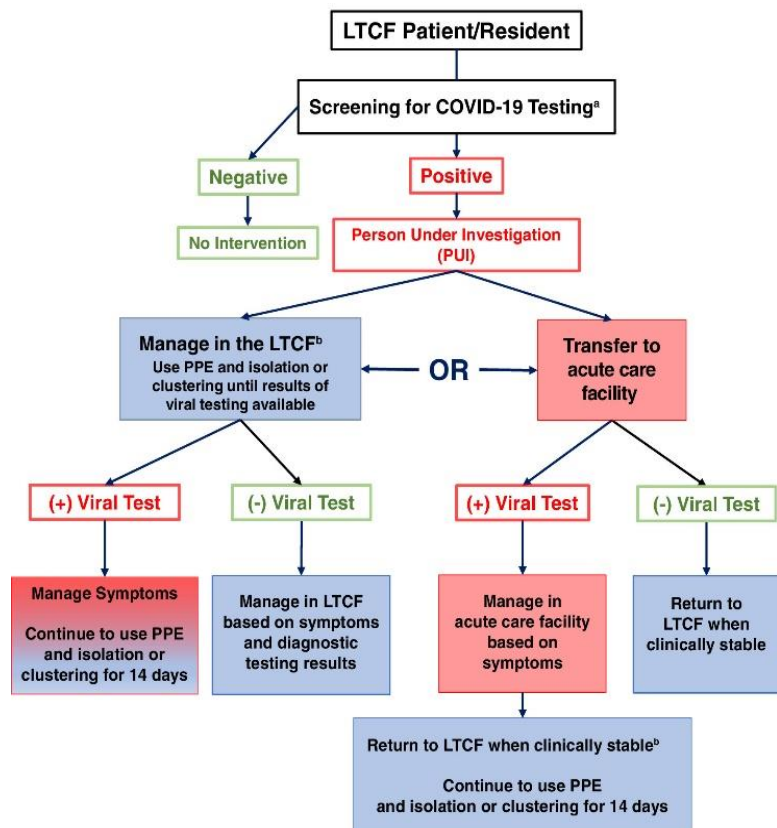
LTCF Patient/Resident

Screening for COVID-19 Testing$^{a}$

Negative

No Intervention

Positive

Person Under Investigation (PUI)

Manage in the LTCF$^{b}$
Use PPE and isolation or clustering until results of viral testing available

OR

Transfer to acute care facility

(+) Viral Test

(-) Viral Test

(+) Viral Test

(-) Viral Test

Manage Symptoms

Continue to use PPE and isolation or clustering for 14 days

Manage in LTCF based on symptoms and diagnostic testing results

Manage in acute care facility based on symptoms

Return to LTCF when clinically stable

Return to LTCF when clinically stable$^{b}$

Continue to use PPE and isolation or clustering for 14 days